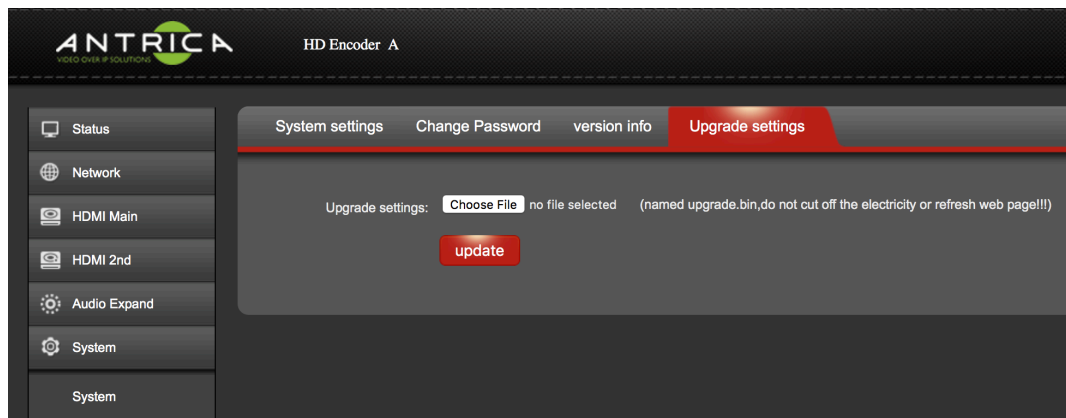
ANTRICA
VIDEO OVER IP SOLUTIONS
HD Encoder A

Status
Network
HDMI Main
HDMI 2nd
Audio Expand
System
System

System settings Change Password version info Upgrade settings

Upgrade settings: Choose File no file selected (named upgrade.bin,do not cut off the electricity or refresh web page!!!)

update